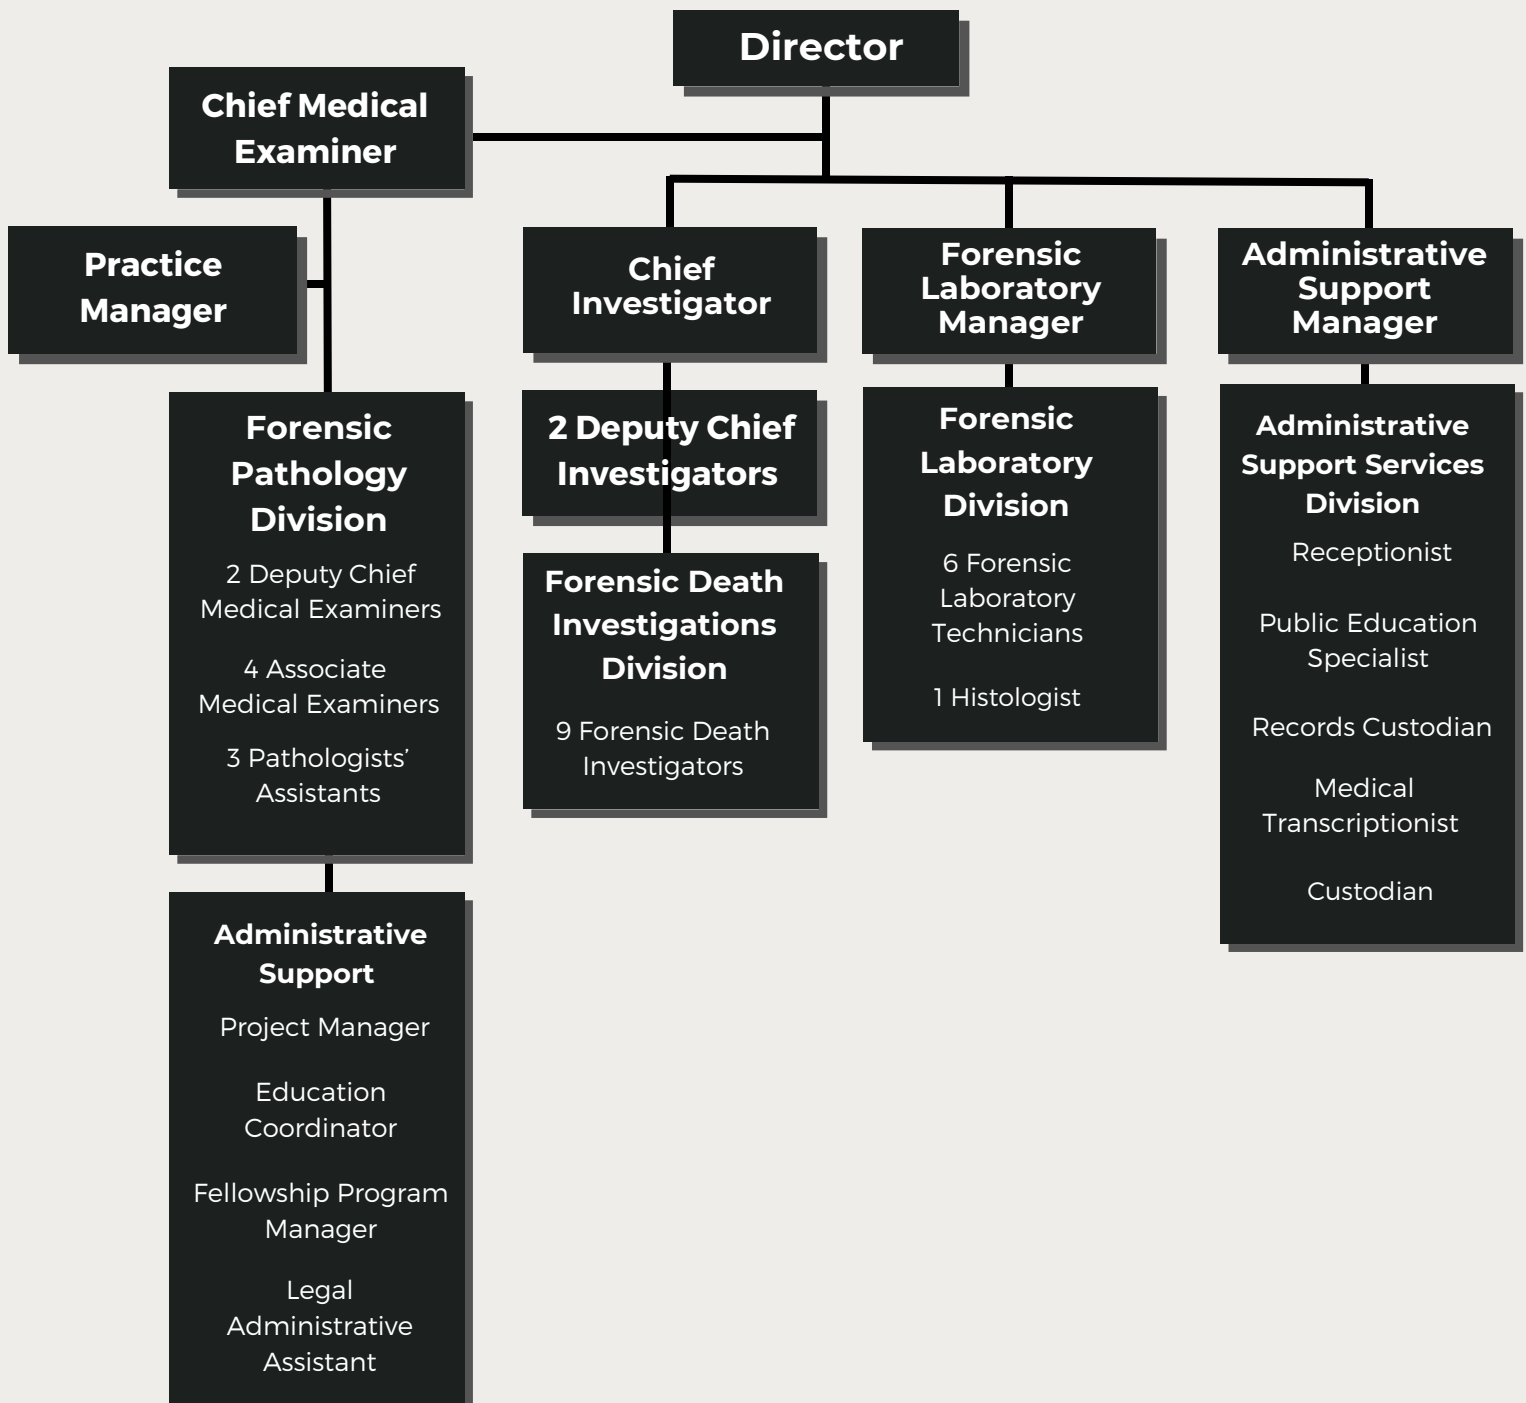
Director

Chief Medical Examiner

Practice Manager

Forensic Pathology Division

2 Deputy Chief Medical Examiners

4 Associate Medical Examiners

3 Pathologists' Assistants

Administrative Support

Project Manager

Education Coordinator

Fellowship Program Manager

Legal Administrative Assistant

Chief Investigator

2 Deputy Chief Investigators

Forensic Death Investigations Division

9 Forensic Death Investigators

Forensic Laboratory Manager

Forensic Laboratory Division

6 Forensic Laboratory Technicians

1 Histologist

Administrative Support Manager

Administrative Support Services Division

Receptionist

Public Education Specialist

Records Custodian

Medical Transcriptionist

Custodian